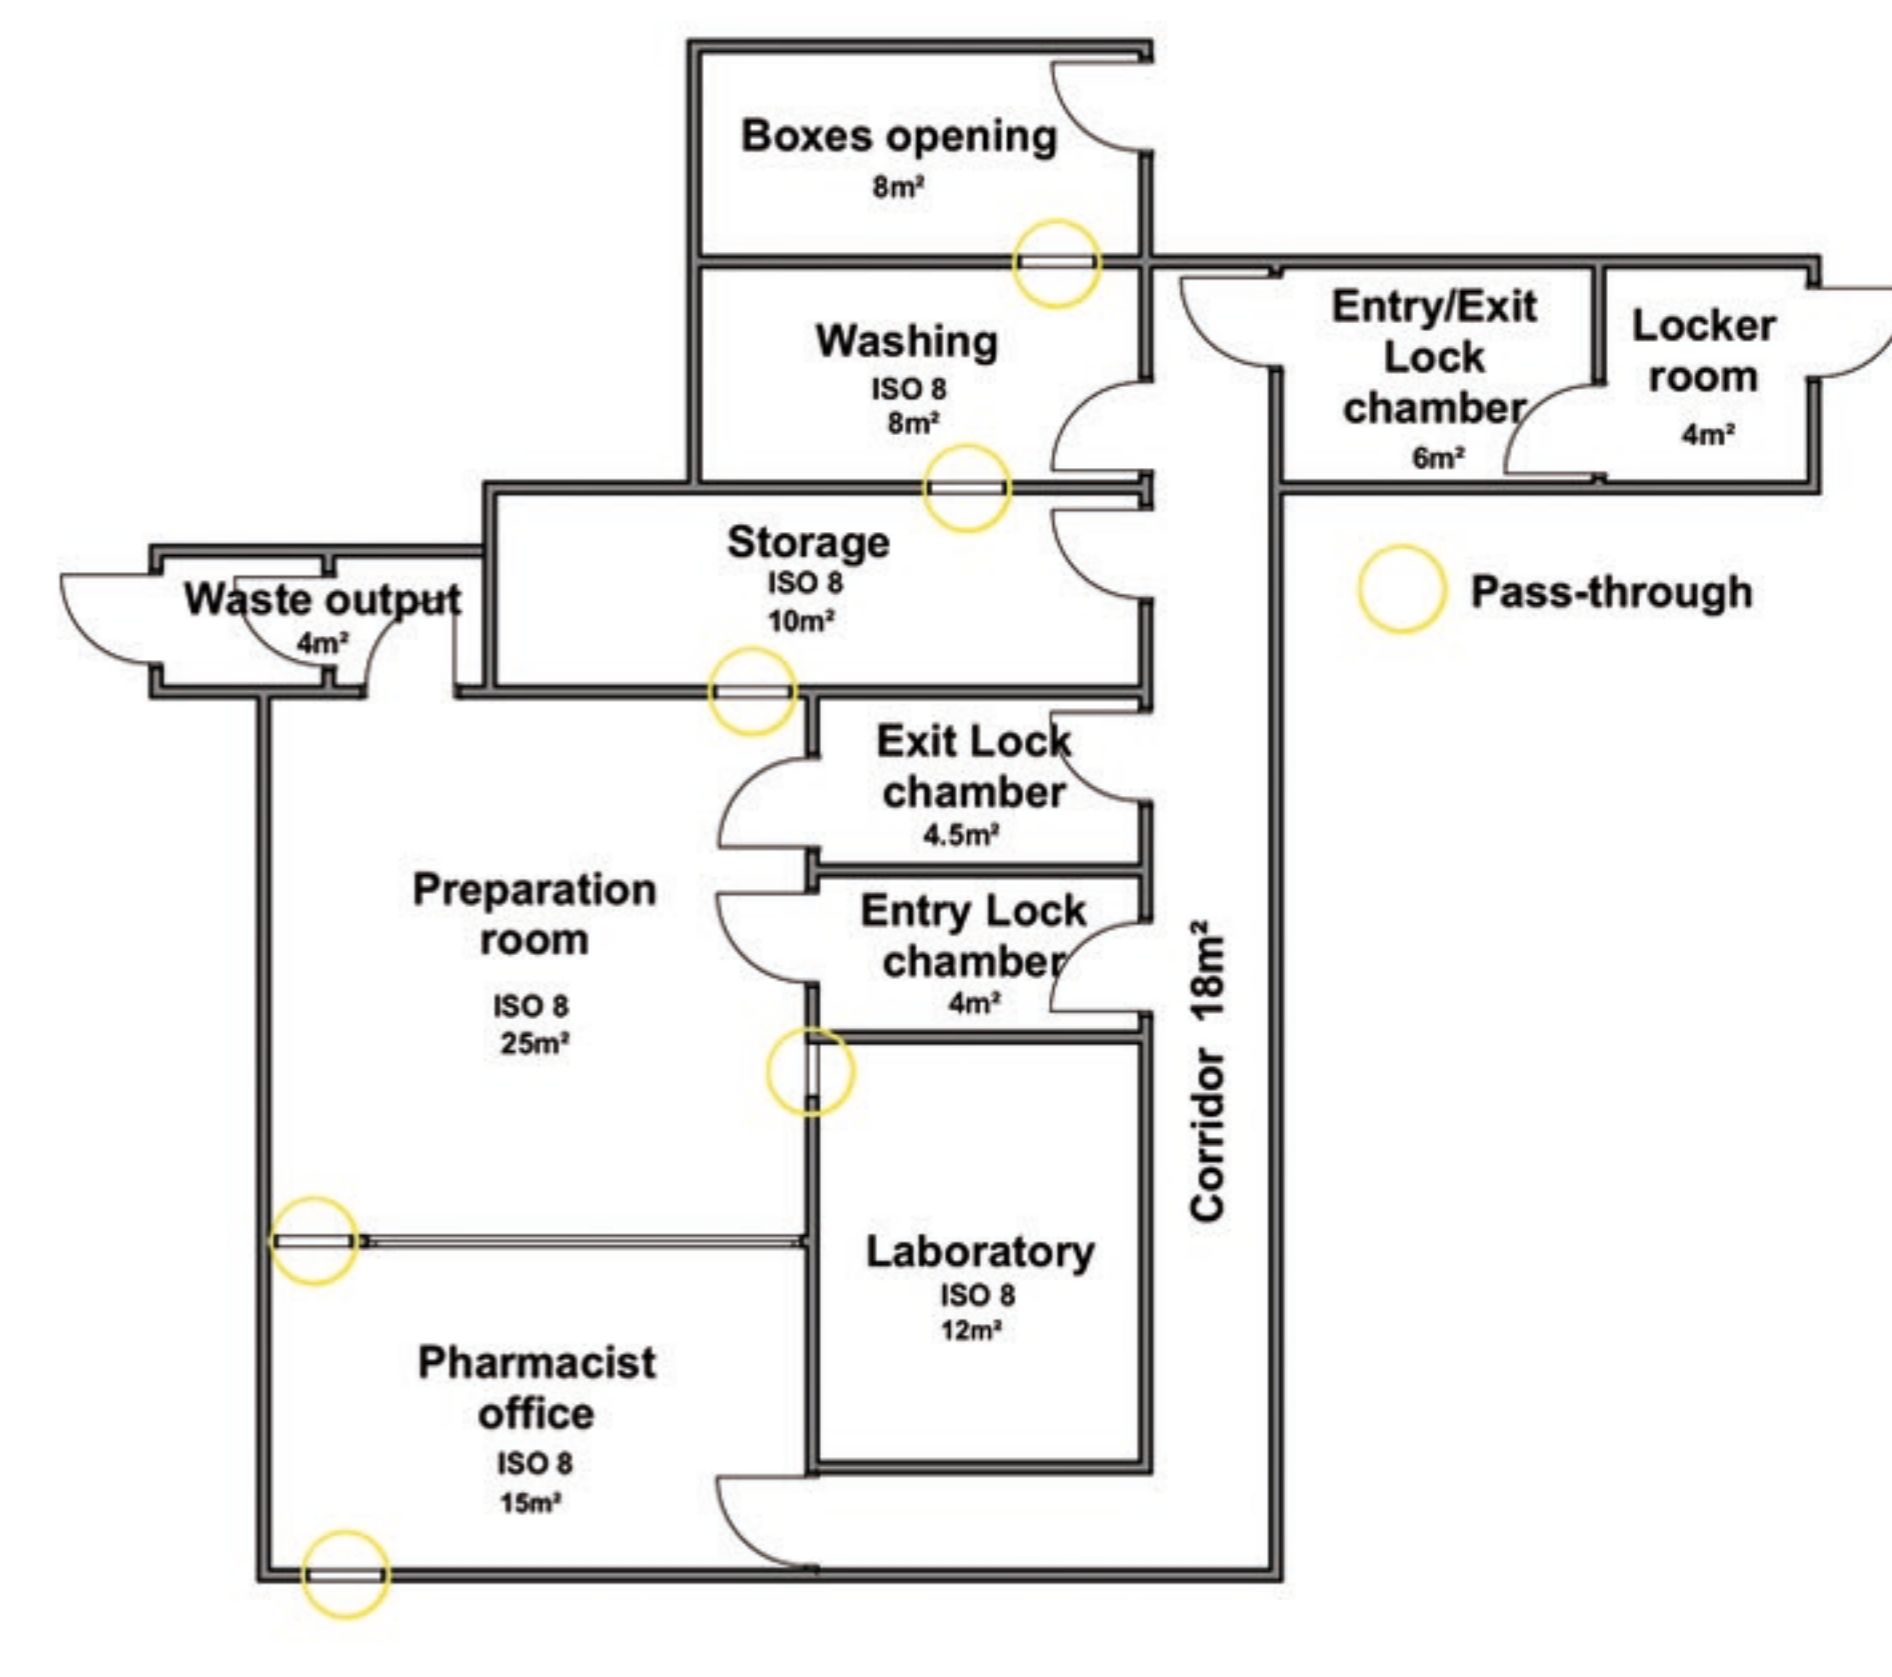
Boxes opening
8m²

Washing
ISO 8
8m²

Entry/Exit Lock chamber
6m²

Locker room
4m²

Storage
ISO 8
10m²

Pass-through

Waste output
4m²

Exit Lock chamber
4.5m²

Preparation room
ISO 8
25m²

Entry Lock chamber
4m²

Corridor 18m²

Laboratory
ISO 8
12m²

Pharmacist office
ISO 8
15m²